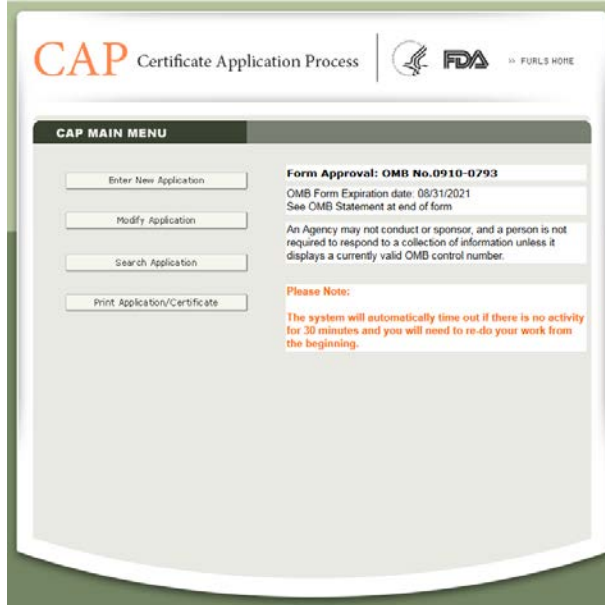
CAP Certificate Application Process

FDA

» FURLS HOME

CAP MAIN MENU

Enter New Application

Modify Application

Search Application

Print Application/Certificate

Form Approval: OMB No.0910-0793

OMB Form Expiration date: 08/31/2021
See OMB Statement at end of form

An Agency may not conduct or sponsor, and a person is not required to respond to a collection of information unless it displays a currently valid OMB control number.

Please Note:

The system will automatically time out if there is no activity for 30 minutes and you will need to re-do your work from the beginning.